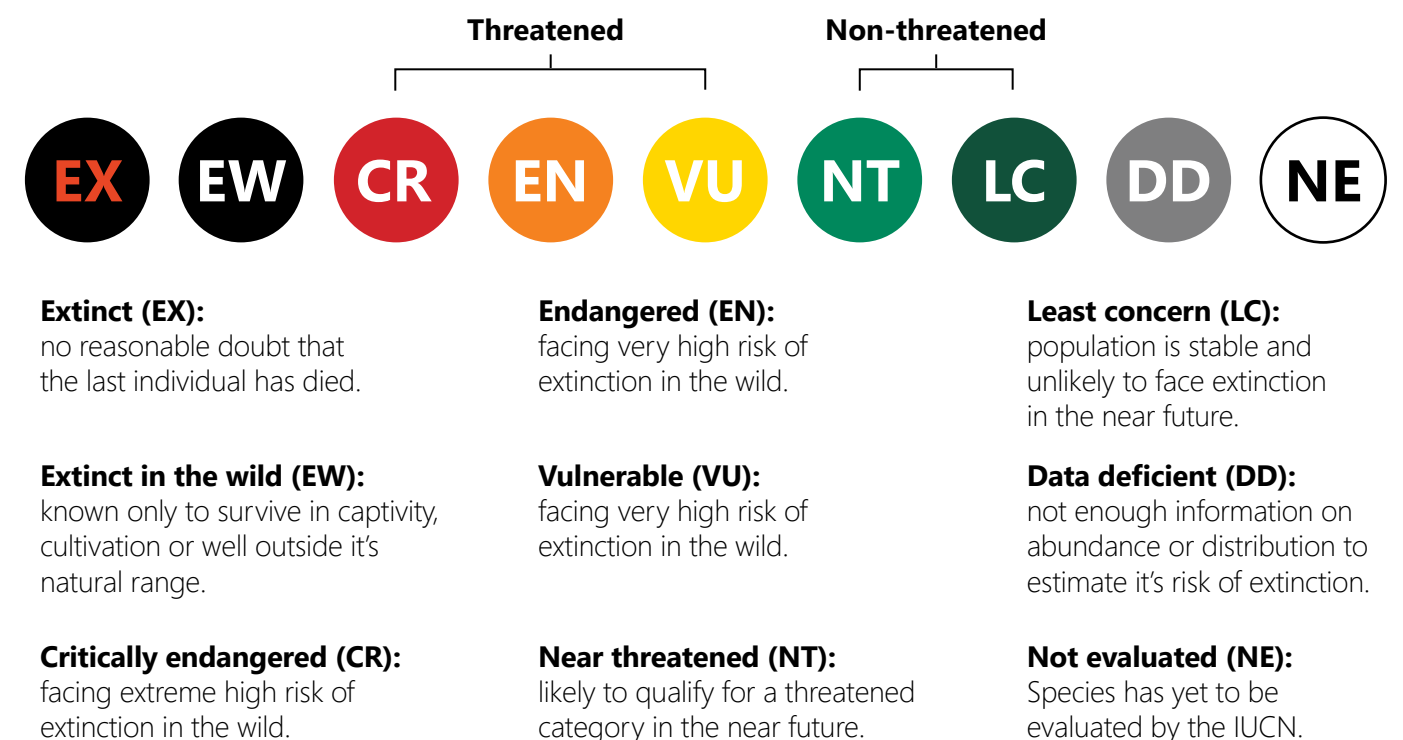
Threatened

Non-threatened

EX EW CR EN VU NT LC DD NE

**Extinct (EX):**
no reasonable doubt that the last individual has died.

**Extinct in the wild (EW):**
known only to survive in captivity, cultivation or well outside it's natural range.

**Critically endangered (CR):**
facing extreme high risk of extinction in the wild.

**Endangered (EN):**
facing very high risk of extinction in the wild.

**Vulnerable (VU):**
facing very high risk of extinction in the wild.

**Near threatened (NT):**
likely to qualify for a threatened category in the near future.

**Least concern (LC):**
population is stable and unlikely to face extinction in the near future.

**Data deficient (DD):**
not enough information on abundance or distribution to estimate it's risk of extinction.

**Not evaluated (NE):**
Species has yet to be evaluated by the IUCN.